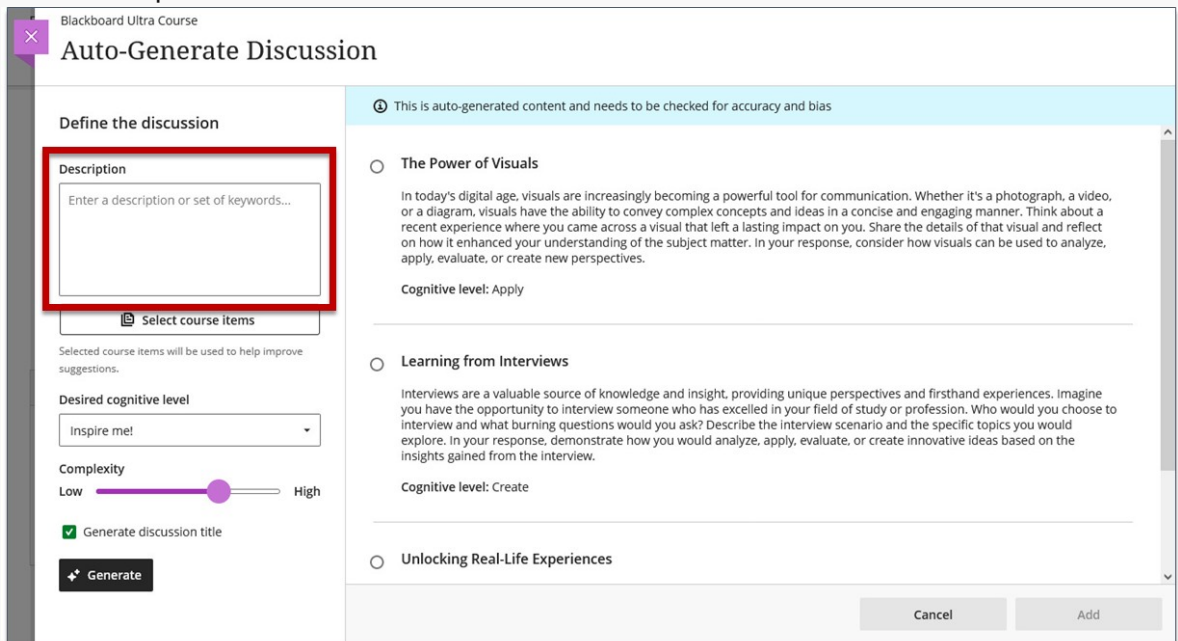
Blackboard Ultra Course

Auto-Generate Discussion

Define the discussion

Description

Enter a description or set of keywords...

Select course items

Selected course items will be used to help improve suggestions.

Desired cognitive level

Inspire me!

Complexity

Low High

Generate discussion title

Generate

This is auto-generated content and needs to be checked for accuracy and bias

The Power of Visuals

In today's digital age, visuals are increasingly becoming a powerful tool for communication. Whether it's a photograph, a video, or a diagram, visuals have the ability to convey complex concepts and ideas in a concise and engaging manner. Think about a recent experience where you came across a visual that left a lasting impact on you. Share the details of that visual and reflect on how it enhanced your understanding of the subject matter. In your response, consider how visuals can be used to analyze, apply, evaluate, or create new perspectives.

Cognitive level: Apply

Learning from Interviews

Interviews are a valuable source of knowledge and insight, providing unique perspectives and firsthand experiences. Imagine you have the opportunity to interview someone who has excelled in your field of study or profession. Who would you choose to interview and what burning questions would you ask? Describe the interview scenario and the specific topics you would explore. In your response, demonstrate how you would analyze, apply, evaluate, or create innovative ideas based on the insights gained from the interview.

Cognitive level: Create

Unlocking Real-Life Experiences

Cancel

Add